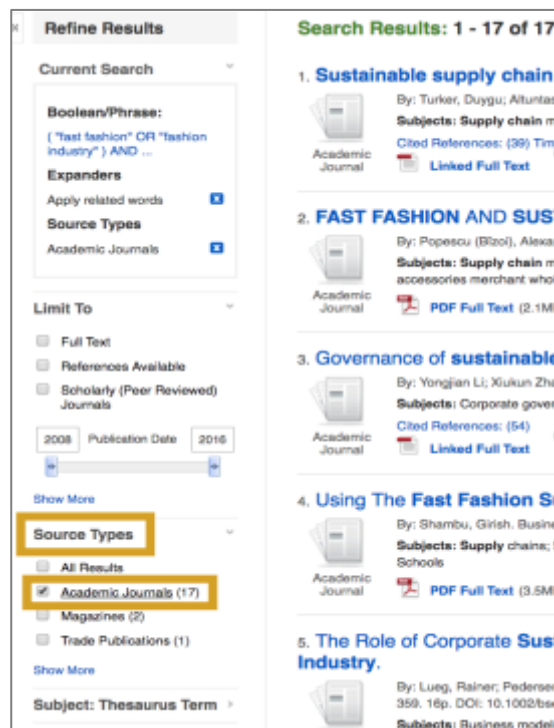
Refine Results

Current Search

Boolean/Phrase:

( "fast fashion" OR "fashion industry" ) AND ...

Expanders

Apply related words

Source Types

Academic Journals

Limit To

Full Text

References Available

Scholarly (Peer Reviewed) Journals

2008 Publication Date 2016

Show More

Source Types

All Results

Academic Journals (17)

Magazines (2)

Trade Publications (1)

Show More

Subject: Thesaurus Term

Search Results: 1 - 17 of 17

1. Sustainable supply chain

By: Turker, Duygu; Altuntas

Subjects: Supply chain m

Cited References: (39) Tim

Academic Journal

Linked Full Text

2. FAST FASHION AND SUS

By: Popescu (Bîzoi), Alexa

Subjects: Supply chain m accessories merchant who

Academic Journal

PDF Full Text (2.1M

3. Governance of sustainable

By: Yongjian Li; Xiukun Zha

Subjects: Corporate gover

Cited References: (54)

Academic Journal

Linked Full Text

4. Using The Fast Fashion S

By: Shambu, Girish. Busine

Subjects: Supply chains; Schools

Academic Journal

PDF Full Text (3.5M

5. The Role of Corporate Sus Industry.

By: Lueg, Rainer; Pederse 359. 16p. DOI: 10.1002/bs

Subjects: Business mode